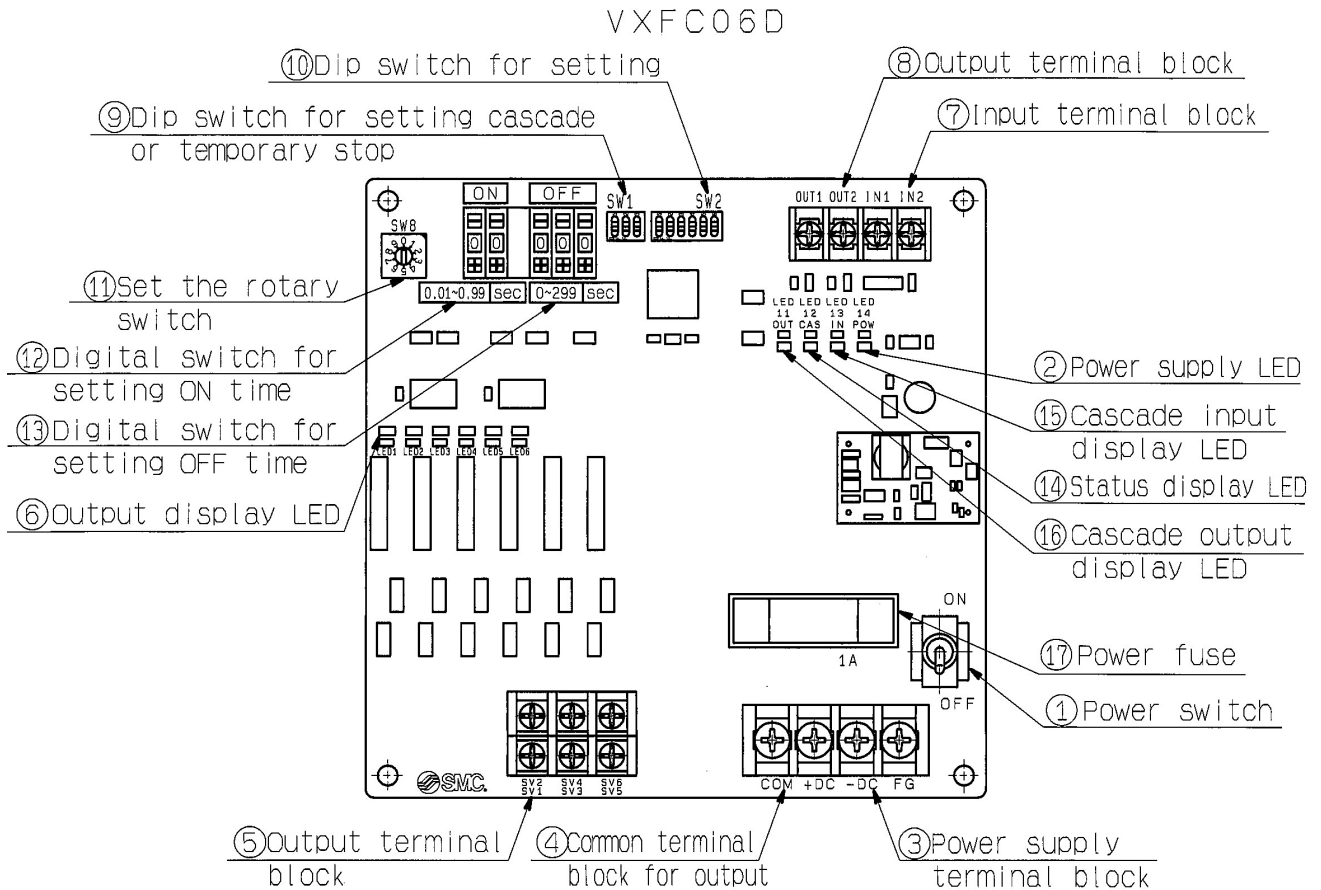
VXFC06D

⑩Dip switch for setting

⑧Output terminal block

⑨Dip switch for setting cascade or temporary stop

⑦Input terminal block

ON

OFF

SW1

SW2

OUT1 OUT2 IN1 IN2

SW8

0 0

0 0 0

⑪Set the rotary switch

0.01~0.99 sec

0~299 sec

LED 11 OUT

LED 12 CAS

LED 13 IN

LED 14 POW

⑫Digital switch for setting ON time

②Power supply LED

⑮Cascade input display LED

⑬Digital switch for setting OFF time

LED1 LED2 LED3 LED4 LED5 LED6

⑭Status display LED

⑥Output display LED

⑯Cascade output display LED

ON

1A

⑰Power fuse

OFF

①Power switch

SMC

SV2 SV1

SV4 SV3

SV6 SV5

COM +DC -DC FG

⑤Output terminal block

④Common terminal block for output

③Power supply terminal block